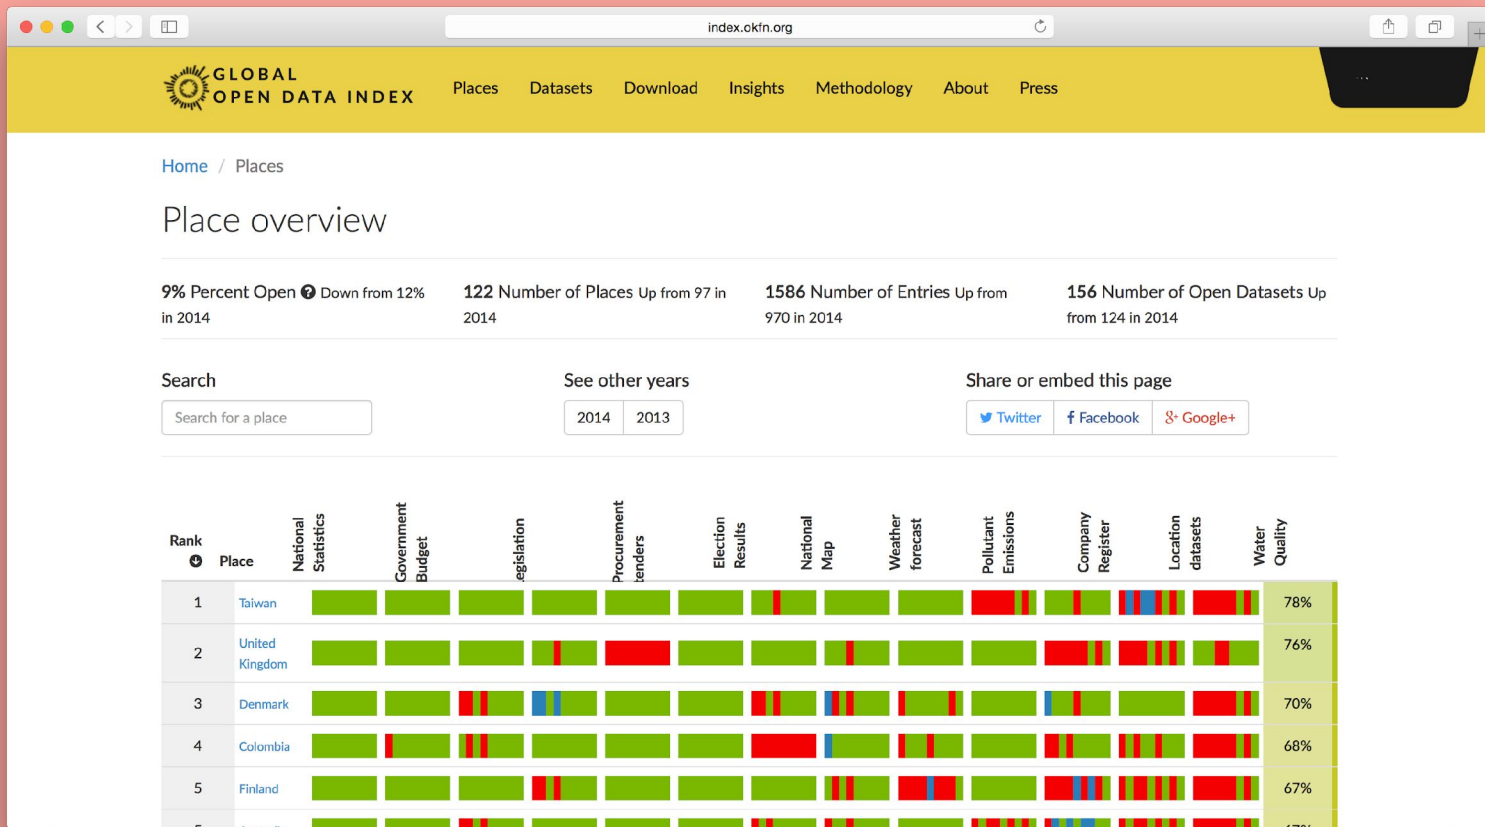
index.okfn.org

GLOBAL OPEN DATA INDEX

Places Datasets Download Insights Methodology About Press

Home / Places

Place overview

9% Percent Open Down from 12% in 2014

122 Number of Places Up from 97 in 2014

1586 Number of Entries Up from 970 in 2014

156 Number of Open Datasets Up from 124 in 2014

Search

Search for a place

See other years

2014 2013

Share or embed this page

Twitter Facebook Google+

| Rank | Place | National Statistics | Government Budget | Legislation | Procurement tenders | Election Results | National Map | Weather forecast | Pollutant Emissions | Company Register | Location datasets | Water Quality | |
|---|---|---|---|---|---|---|---|---|---|---|---|---|---|
| 1 | Taiwan | | | | | | | | | | | | 78% |
| 2 | United Kingdom | | | | | | | | | | | | 76% |
| 3 | Denmark | | | | | | | | | | | | 70% |
| 4 | Colombia | | | | | | | | | | | | 68% |
| 5 | Finland | | | | | | | | | | | | 67% |